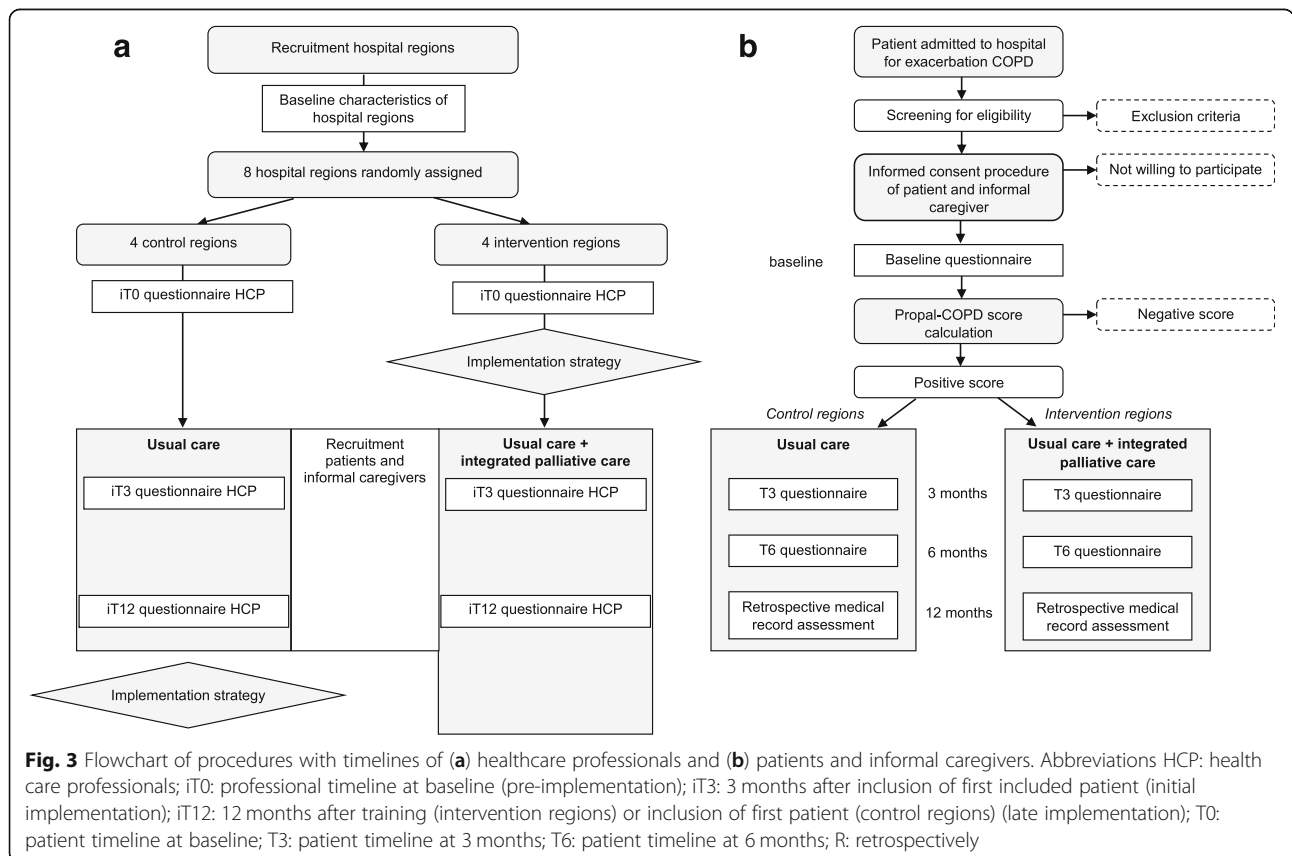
a

Recruitment hospital regions

Baseline characteristics of hospital regions

8 hospital regions randomly assigned

4 control regions

4 intervention regions

iT0 questionnaire HCP

iT0 questionnaire HCP

Implementation strategy

Usual care

Recruitment patients and informal caregivers

Usual care + integrated palliative care

iT3 questionnaire HCP

iT3 questionnaire HCP

iT12 questionnaire HCP

iT12 questionnaire HCP

Implementation strategy

b

Patient admitted to hospital for exacerbation COPD

Screening for eligibility

Exclusion criteria

Informed consent procedure of patient and informal caregiver

Not willing to participate

baseline

Baseline questionnaire

Propal-COPD score calculation

Negative score

Positive score

Control regions

Intervention regions

Usual care

Usual care + integrated palliative care

T3 questionnaire

3 months

T3 questionnaire

T6 questionnaire

6 months

T6 questionnaire

Retrospective medical record assessment

12 months

Retrospective medical record assessment

**Fig. 3** Flowchart of procedures with timelines of (**a**) healthcare professionals and (**b**) patients and informal caregivers. Abbreviations HCP: health care professionals; iT0: professional timeline at baseline (pre-implementation); iT3: 3 months after inclusion of first included patient (initial implementation); iT12: 12 months after training (intervention regions) or inclusion of first patient (control regions) (late implementation); T0: patient timeline at baseline; T3: patient timeline at 3 months; T6: patient timeline at 6 months; R: retrospectively